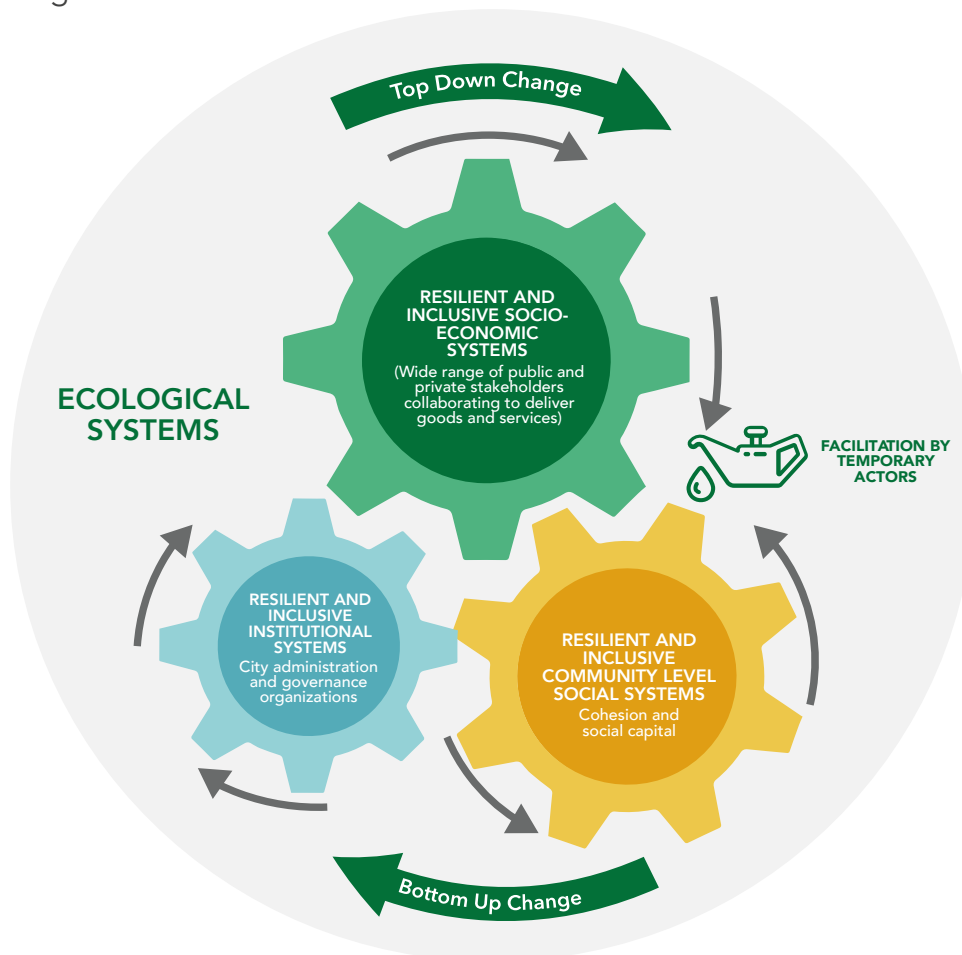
Top Down Change

RESILIENT AND INCLUSIVE SOCIO-ECONOMIC SYSTEMS
(Wide range of public and private stakeholders collaborating to deliver goods and services)

ECOLOGICAL SYSTEMS

FACILITATION BY TEMPORARY ACTORS

RESILIENT AND INCLUSIVE INSTITUTIONAL SYSTEMS
City administration and governance organizations

RESILIENT AND INCLUSIVE COMMUNITY LEVEL SOCIAL SYSTEMS
Cohesion and social capital

Bottom Up Change